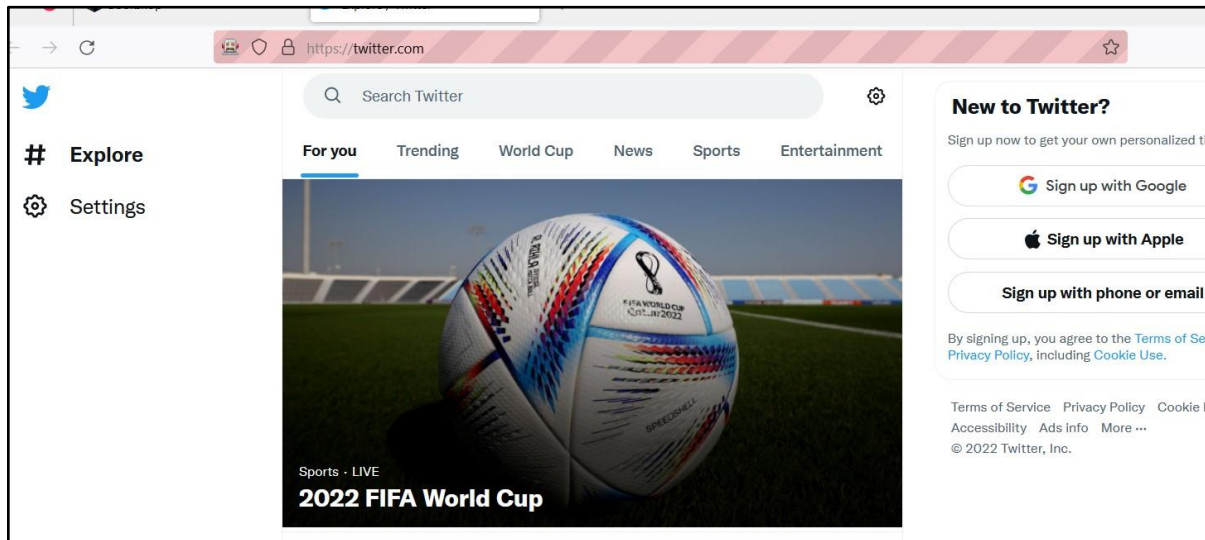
https://twitter.com

Search Twitter

Explore

Settings

For you Trending World Cup News Sports Entertainment

FIFA WORLD CUP Qatar2022

SPEEDSHELL

Sports · LIVE

2022 FIFA World Cup

New to Twitter?

Sign up now to get your own personalized t

Sign up with Google

Sign up with Apple

Sign up with phone or email

By signing up, you agree to the Terms of Se Privacy Policy, including Cookie Use.

Terms of Service Privacy Policy Cookie Accessibility Ads info More ···

© 2022 Twitter, Inc.